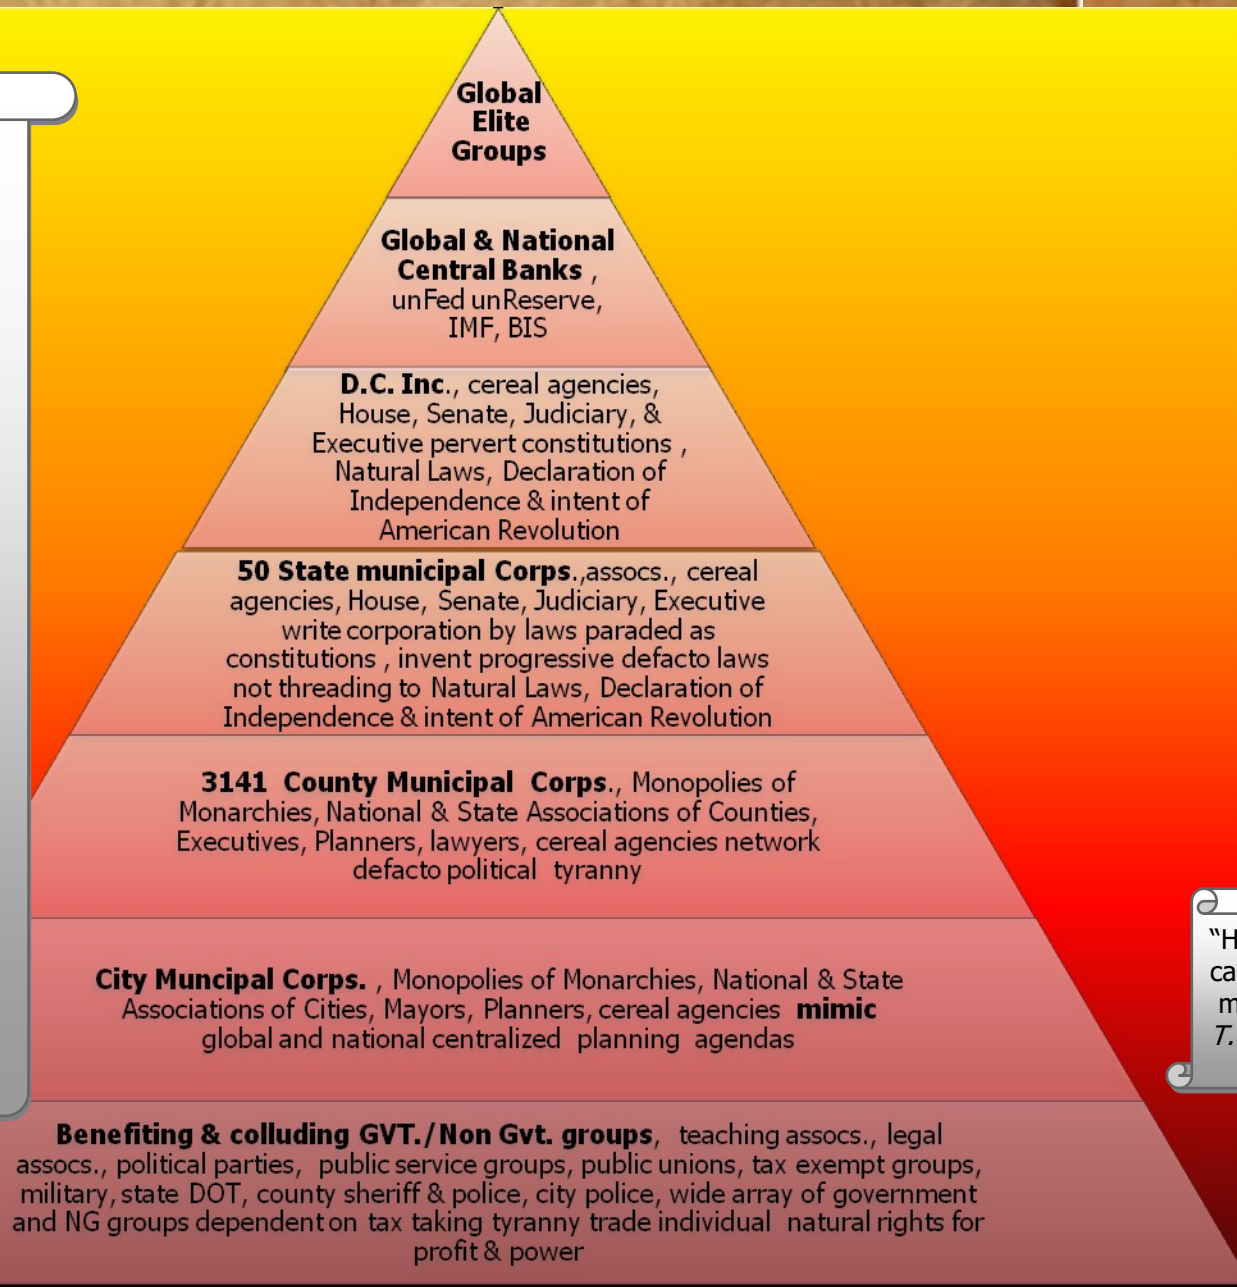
Global Elite Groups

Global & National Central Banks , unFed unReserve, IMF, BIS

D.C. Inc., cereal agencies, House, Senate, Judiciary, & Executive pervert constitutions , Natural Laws, Declaration of Independence & intent of American Revolution

50 State municipal Corps.,assocs., cereal agencies, House, Senate, Judiciary, Executive write corporation by laws paraded as constitutions , invent progressive defacto laws not threading to Natural Laws, Declaration of Independence & intent of American Revolution

3141 County Municipal Corps., Monopolies of Monarchies, National & State Associations of Counties, Executives, Planners, lawyers, cereal agencies network defacto political tyranny

City Muncipal Corps. , Monopolies of Monarchies, National & State Associations of Cities, Mayors, Planners, cereal agencies mimic global and national centralized planning agendas

Benefiting & colluding GVT./Non Gvt. groups, teaching assocs., legal assocs., political parties, public service groups, public unions, tax exempt groups, military, state DOT, county sheriff & police, city police, wide array of government and NG groups dependent on tax taking tyranny trade individual natural rights for profit & power

"H
ca
m
T.